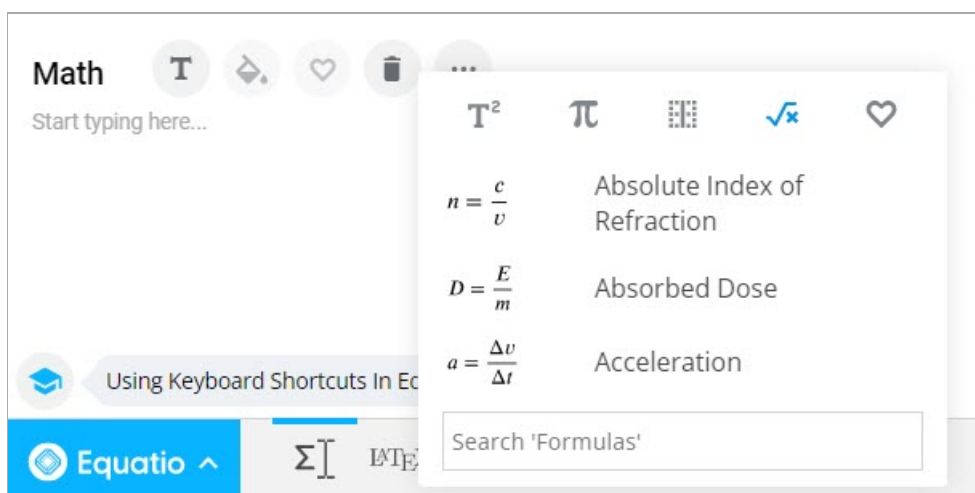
Math

Start typing here...

T ... 

$T^2$ π √x

$n = \frac{c}{v}$ Absolute Index of Refraction

$D = \frac{E}{m}$ Absorbed Dose

$a = \frac{\Delta v}{\Delta t}$ Acceleration

Using Keyboard Shortcuts In Ec

Search 'Formulas'

Equatio ^

Σ LATEX